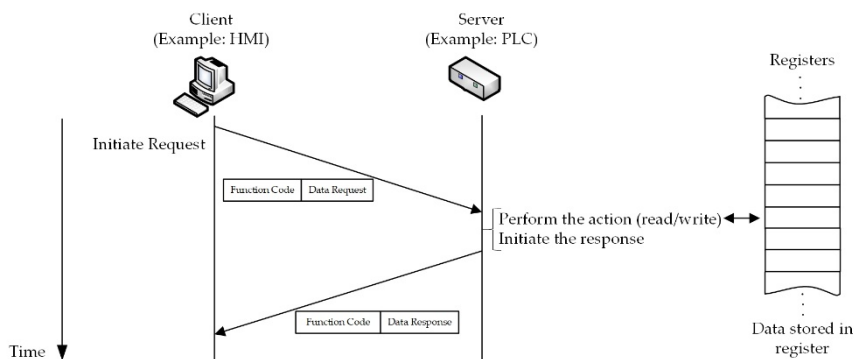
Client
(Example: HMI)

Server
(Example: PLC)

Registers

Initiate Request

| Function Code | Data Request |
|---|---|

Perform the action (read/write)
Initiate the response

| Function Code | Data Response |
|---|---|

Data stored in register

Time